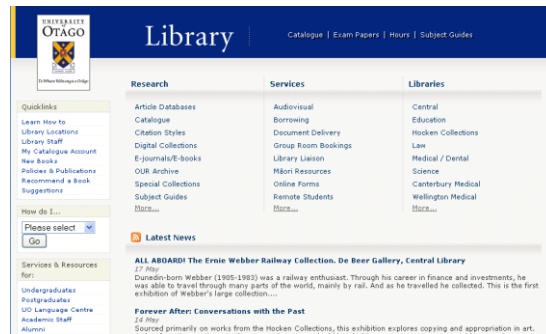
UNIVERSITY OTAGO
Te Whare Wānanga o Otāgo

Library

Catalogue | Exam Papers | Hours | Subject Guides

Quicklinks
Learn How to
Library Locations
Library Staff
My Catalogue Account
New Books
Pollows & Publications
Recommend a Book
Suggestions

How do I...
Please select
Go

Services & Resources for:
Undergraduates
Postgraduates
UO Language Centre
Academic Staff
Alumni

Research
Article Databases
Catalogue
Citation Styles
Digital Collections
E-journals/E-books
OUR Archive
Special Collections
Subject Guides
More...

Services
Audiovisual
Borrowing
Document Delivery
Group Room Bookings
Library Liaison
Māori Resources
Online Forms
Remote Students
More...

Libraries
Central
Education
Hocken Collections
Law
Medical / Dental
Science
Canterbury Medical
Wellington Medical
More...

Latest News

ALL ABOARD! The Ernie Webber Railway Collection. De Beer Gallery, Central Library
17 May
Dunedin-born Webber (1905-1983) was a railway enthusiast. Through his career in finance and investments, he was able to travel through many parts of the world, mainly by rail. And as he travelled he collected. This is the first exhibition of Webber's large collection....

Forever After: Conversations with the Past
17 May
Sourced primarily on works from the Hocken Collections, this exhibition explores copying and appropriation in art.